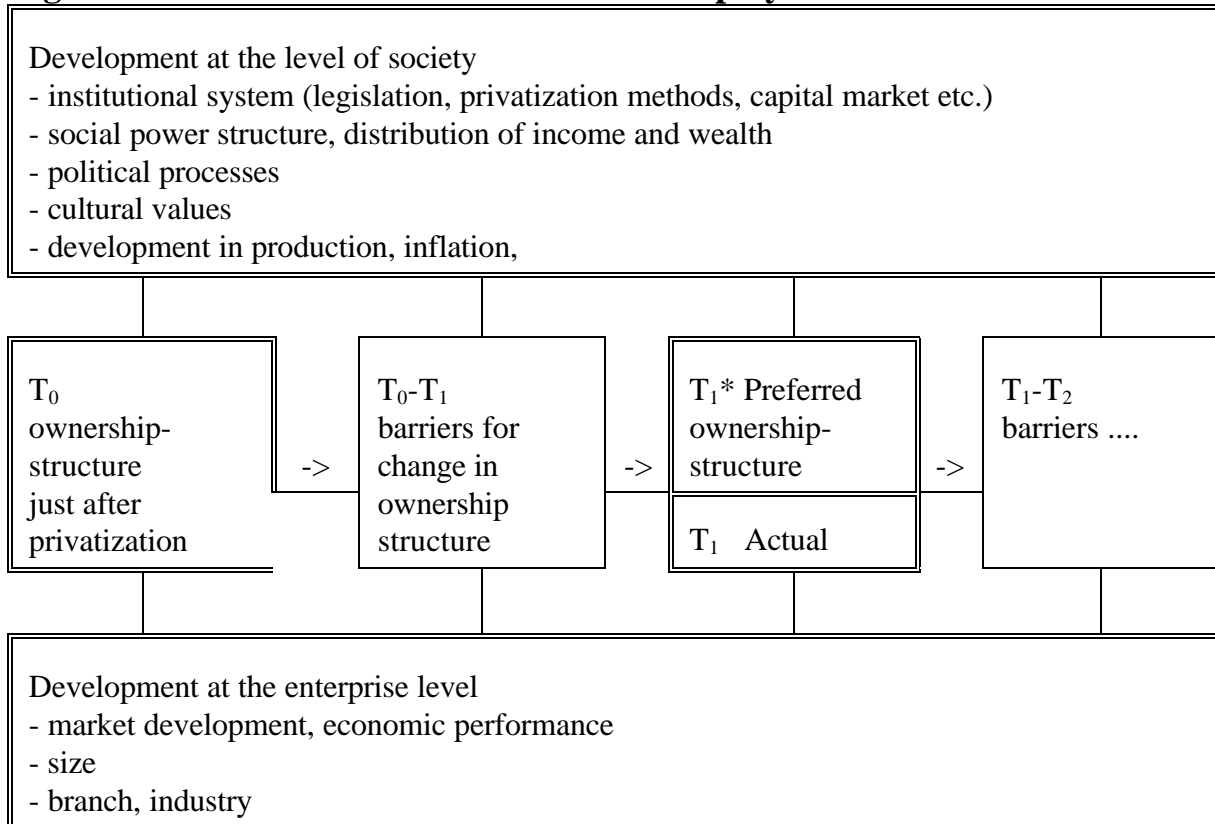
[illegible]

Development at the level of society
- institutional system (legislation, privatization methods, capital market etc.)
- social power structure, distribution of income and wealth
- political processes
- cultural values
- development in production, inflation,

$T_0$ ownership-structure just after privatization

->

$T_0$-$T_1$ barriers for change in ownership structure

->

$T_1$* Preferred ownership-structure

$T_1$ Actual

->

$T_1$-$T_2$ barriers ....

Development at the enterprise level
- market development, economic performance
- size
- branch, industry